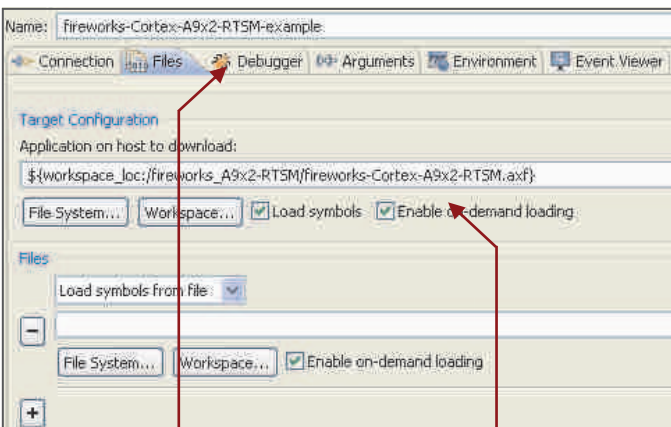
Name: fireworks-Cortex-A9x2-RTSM-example

Connection Files Debugger Arguments Environment Event Viewer

Target Configuration

Application on host to download:

${workspace_loc:/fireworks_A9x2-RTSM/fireworks-Cortex-A9x2-RTSM.axf}

File System... Workspace... Load symbols Enable on-demand loading

Files

Load symbols from file

−

File System... Workspace... Enable on-demand loading

+